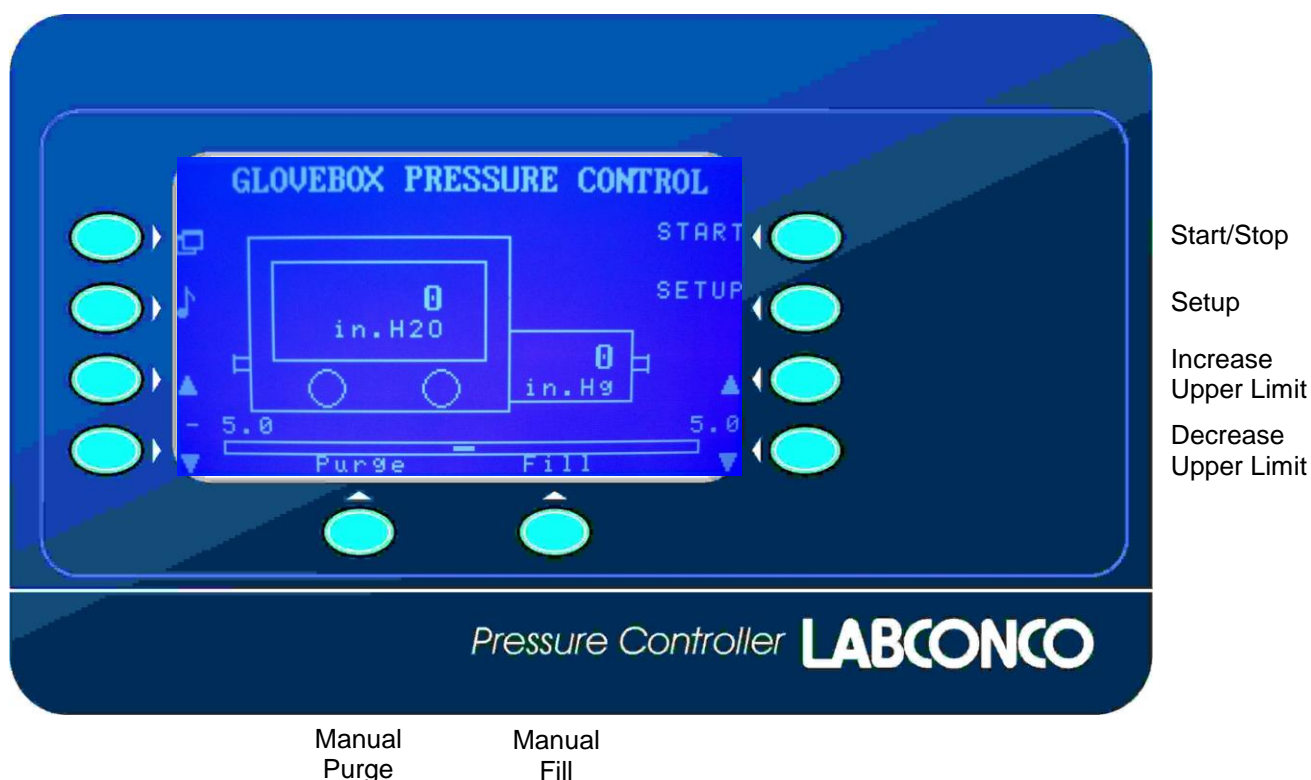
GLOVEBOX PRESSURE CONTROL

START

SETUP

0
in.H2O

0
in.Hg

- 5.0

5.0

Purge

Fill

Start/Stop

Setup

Increase Upper Limit

Decrease Upper Limit

Pressure Controller LABCONCO

Manual Purge

Manual Fill